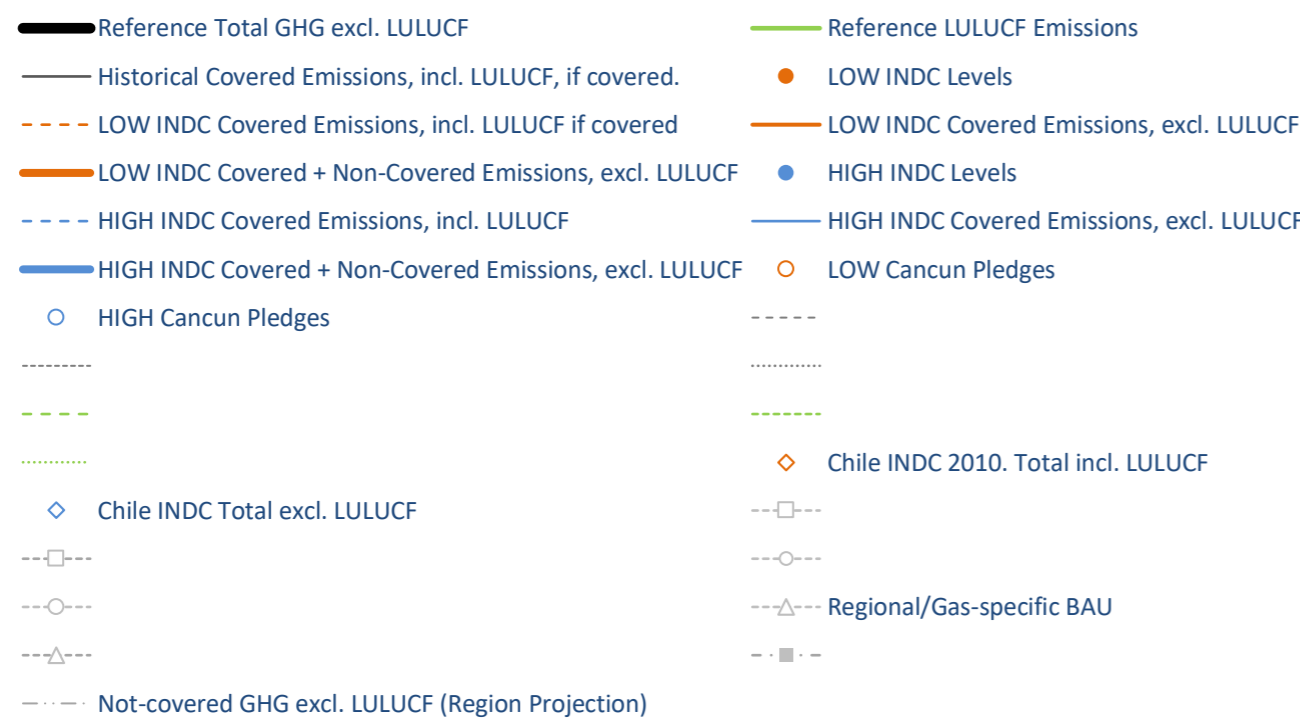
Reference Total GHG excl. LULUCF

Reference LULUCF Emissions

Historical Covered Emissions, incl. LULUCF, if covered.

LOW INDC Levels

LOW INDC Covered Emissions, incl. LULUCF if covered

LOW INDC Covered Emissions, excl. LULUCF

LOW INDC Covered + Non-Covered Emissions, excl. LULUCF

HIGH INDC Levels

HIGH INDC Covered Emissions, incl. LULUCF

HIGH INDC Covered Emissions, excl. LULUCF

HIGH INDC Covered + Non-Covered Emissions, excl. LULUCF

LOW Cancun Pledges

HIGH Cancun Pledges

Chile INDC 2010. Total incl. LULUCF

Chile INDC Total excl. LULUCF

Regional/Gas-specific BAU

Not-covered GHG excl. LULUCF (Region Projection)